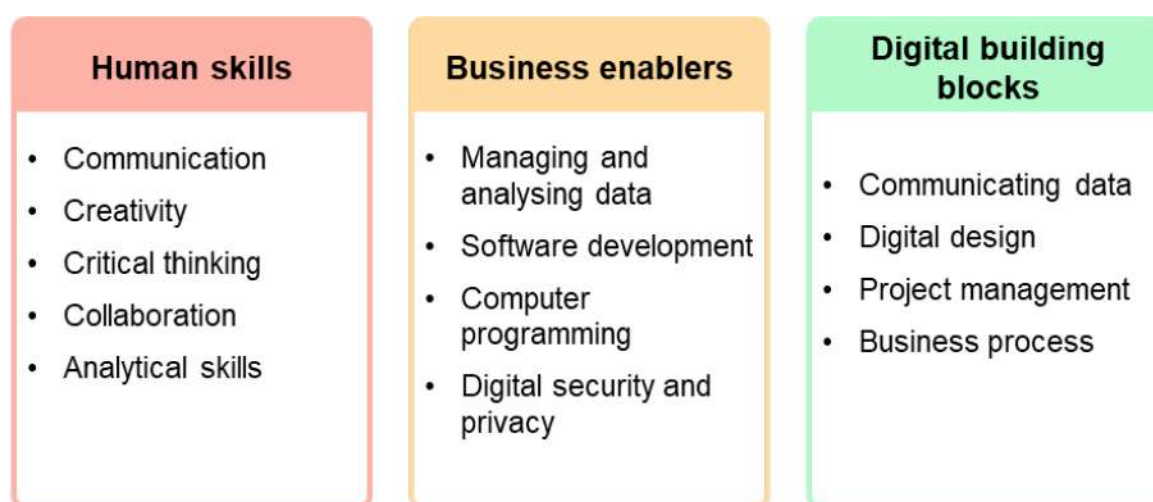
Human skills

- Communication
- Creativity
- Critical thinking
- Collaboration
- Analytical skills

Business enablers

- Managing and analysing data
- Software development
- Computer programming
- Digital security and privacy

Digital building blocks

- Communicating data
- Digital design
- Project management
- Business process